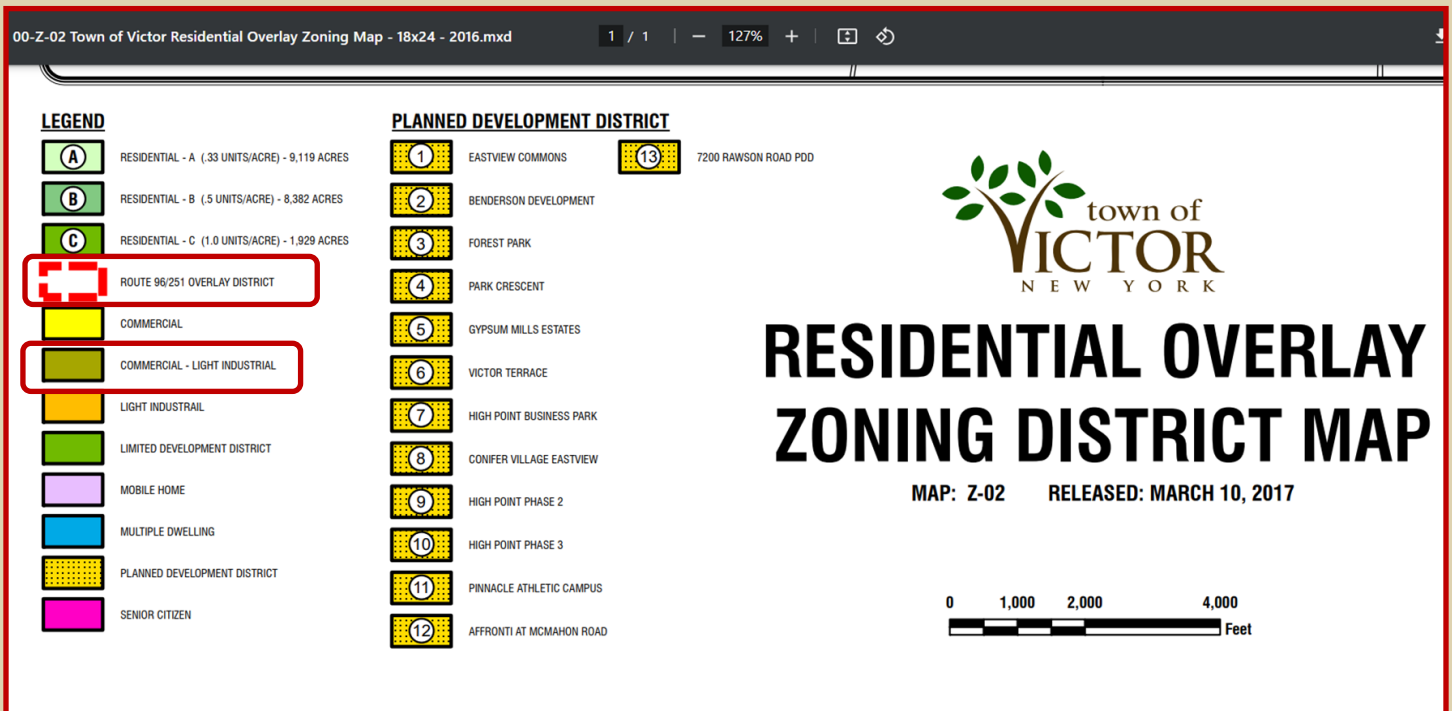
00-Z-02 Town of Victor Residential Overlay Zoning Map - 18x24 - 2016.mxd   1 / 1   127%

LEGEND

A RESIDENTIAL - A (.33 UNITS/ACRE) - 9,119 ACRES
B RESIDENTIAL - B (.5 UNITS/ACRE) - 8,382 ACRES
C RESIDENTIAL - C (1.0 UNITS/ACRE) - 1,929 ACRES
ROUTE 96/251 OVERLAY DISTRICT
COMMERCIAL
COMMERCIAL - LIGHT INDUSTRIAL
LIGHT INDUSTRAIL
LIMITED DEVELOPMENT DISTRICT
MOBILE HOME
MULTIPLE DWELLING
PLANNED DEVELOPMENT DISTRICT
SENIOR CITIZEN

PLANNED DEVELOPMENT DISTRICT

1 EASTVIEW COMMONS
2 BENDERSON DEVELOPMENT
3 FOREST PARK
4 PARK CRESCENT
5 GYPSUM MILLS ESTATES
6 VICTOR TERRACE
7 HIGH POINT BUSINESS PARK
8 CONIFER VILLAGE EASTVIEW
9 HIGH POINT PHASE 2
10 HIGH POINT PHASE 3
11 PINNACLE ATHLETIC CAMPUS
12 AFFRONTI AT MCMAHON ROAD
13 7200 RAWSON ROAD PDD

town of VICTOR NEW YORK

RESIDENTIAL OVERLAY ZONING DISTRICT MAP

MAP: Z-02 RELEASED: MARCH 10, 2017

0 1,000 2,000 4,000 Feet